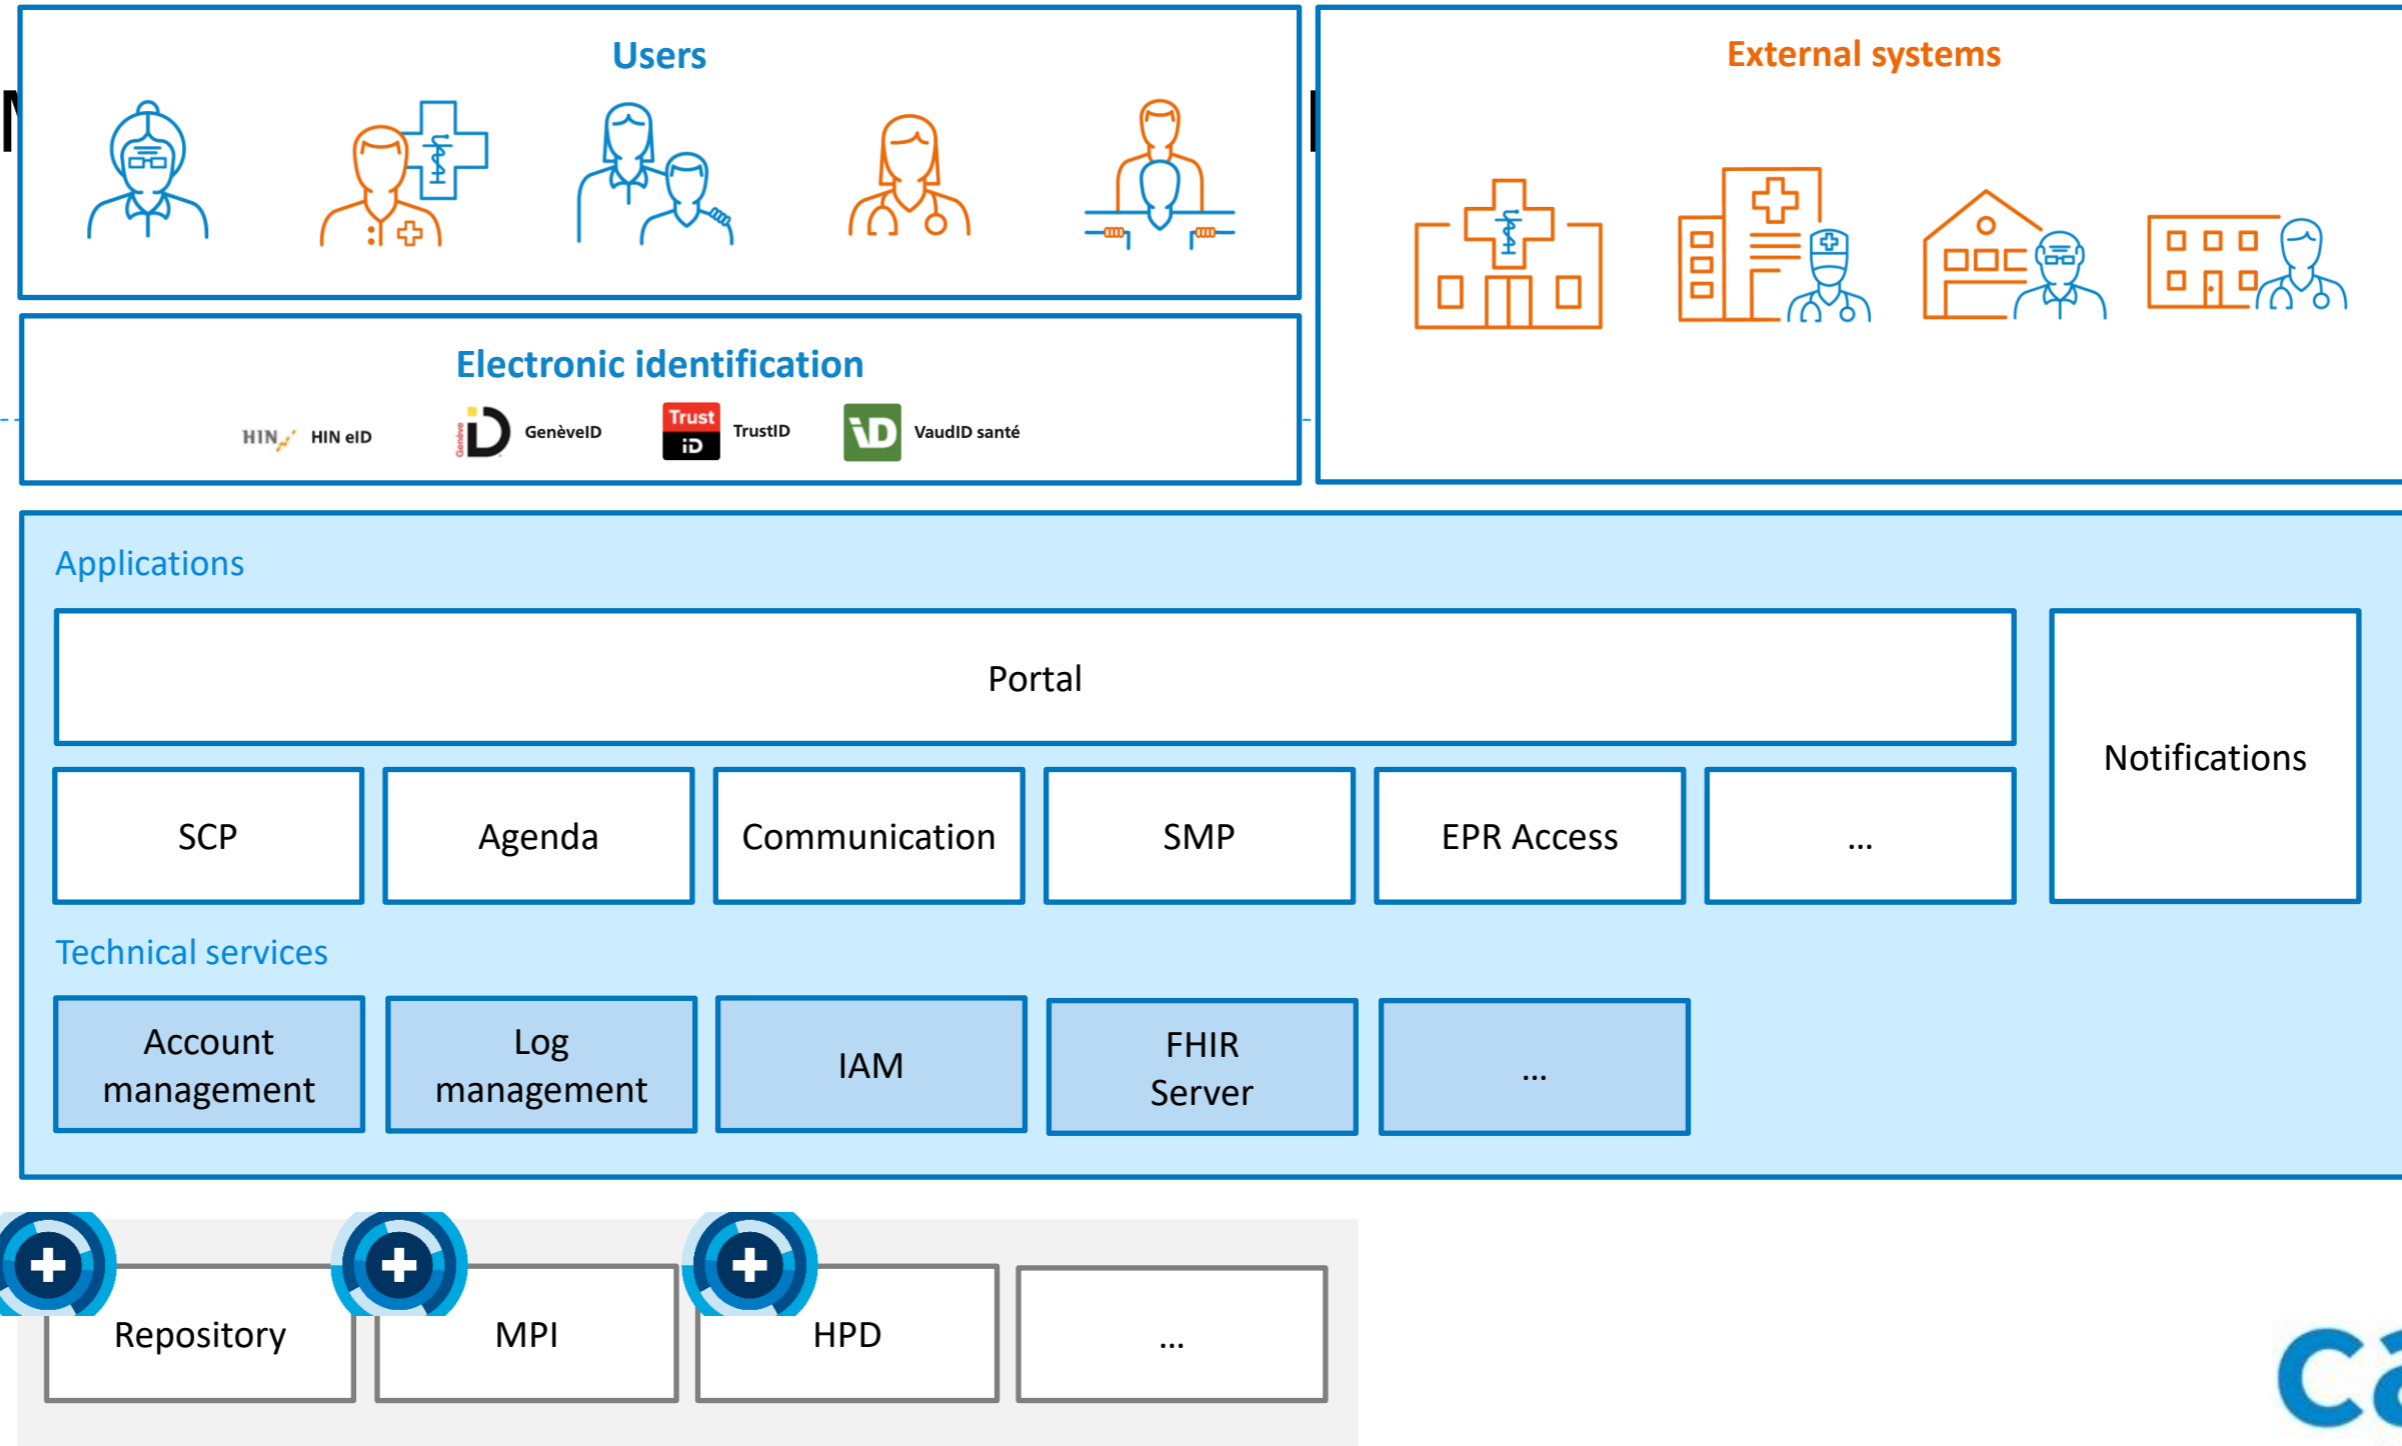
Users

External systems

Electronic identification

HIN HIN eID

Genève iD GenèveID

Trust iD TrustID

iD VaudID santé

Applications

Portal

Notifications

SCP

Agenda

Communication

SMP

EPR Access

...

Technical services

Account management

Log management

IAM

FHIR Server

...

Repository

MPI

HPD

...

Ca